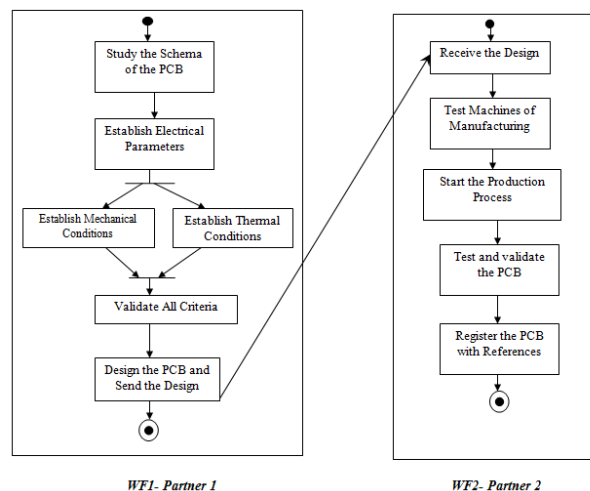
Study the Schema of the PCB

Establish Electrical Parameters

Establish Mechanical Conditions

Establish Thermal Conditions

Validate All Criteria

Design the PCB and Send the Design

WF1- Partner 1

Receive the Design

Test Machines of Manufacturing

Start the Production Process

Test and validate the PCB

Register the PCB with References

WF2- Partner 2